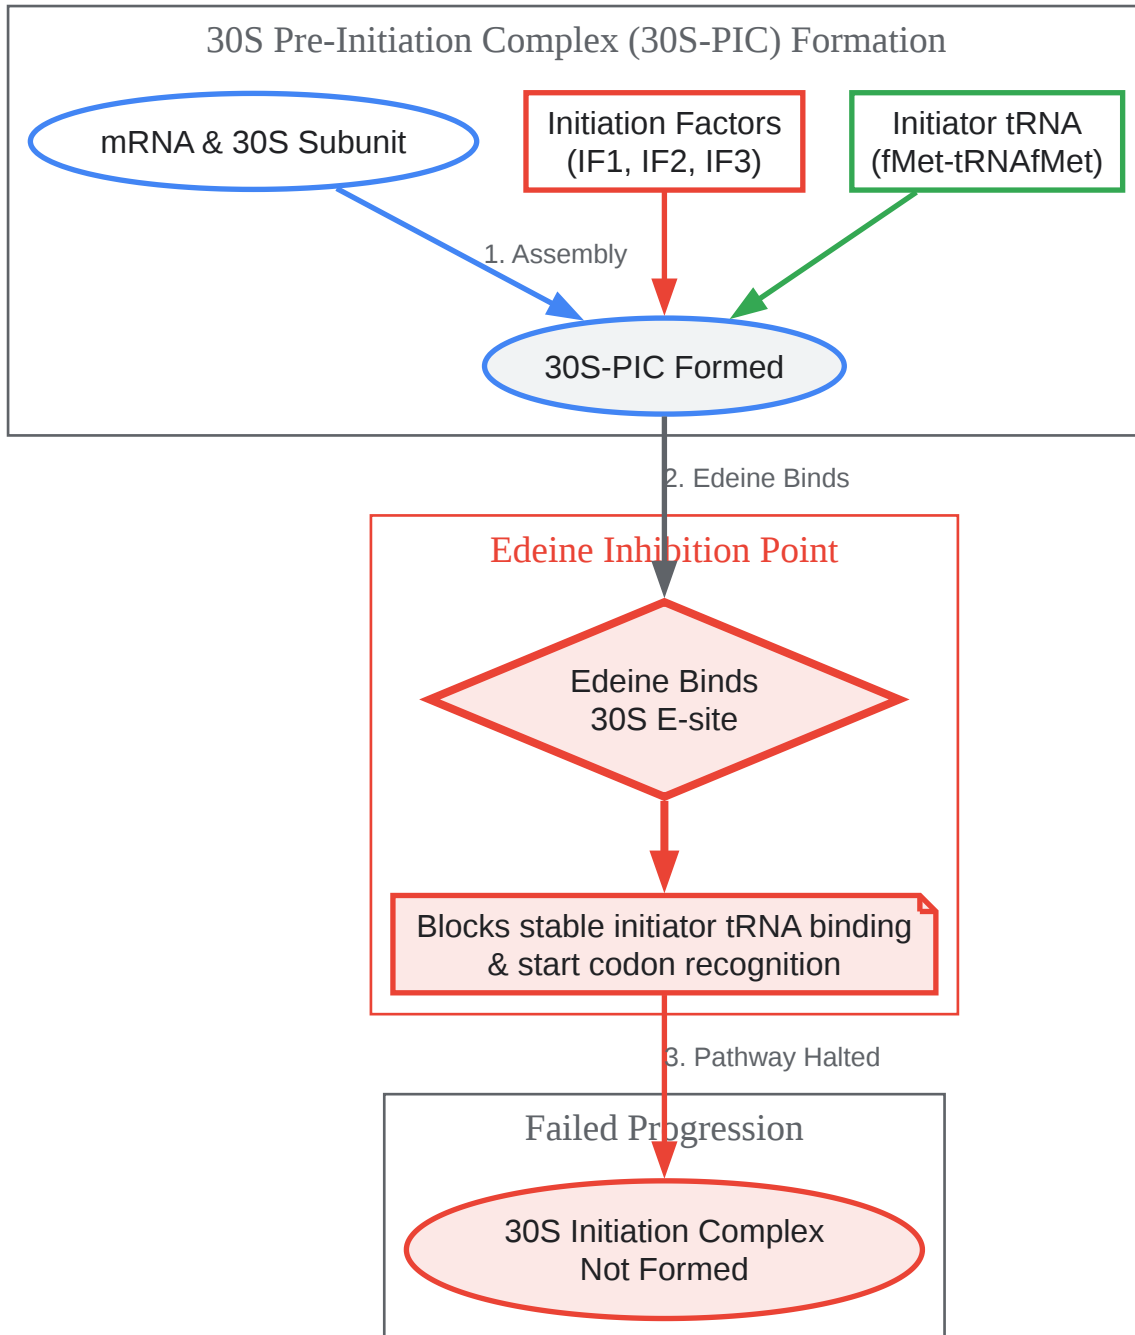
30S Pre-Initiation Complex (30S-PIC) Formation

mRNA & 30S Subunit

Initiation Factors
(IF1, IF2, IF3)

Initiator tRNA
(fMet-tRNAfMet)

1. Assembly

30S-PIC Formed

2. Edeine Binds

Edeine Inhibition Point

Edeine Binds
30S E-site

Blocks stable initiator tRNA binding
& start codon recognition

3. Pathway Halted

Failed Progression

30S Initiation Complex
Not Formed